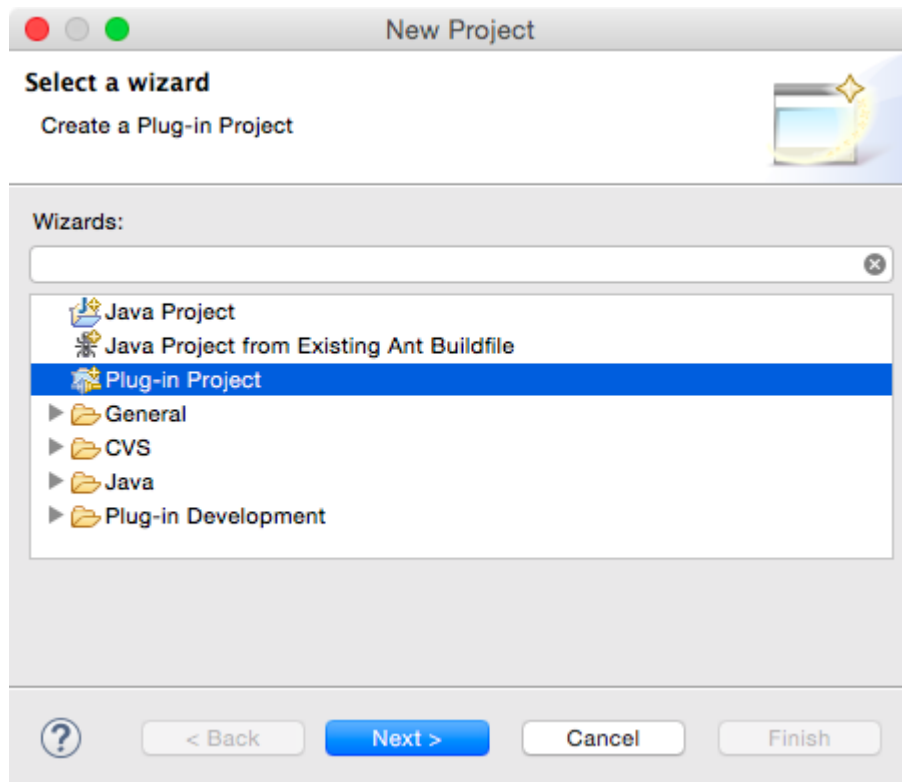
New Project

Select a wizard

Create a Plug-in Project

Wizards:

Java Project
Java Project from Existing Ant Buildfile
Plug-in Project
General
CVS
Java
Plug-in Development

?

< Back

Next >

Cancel

Finish